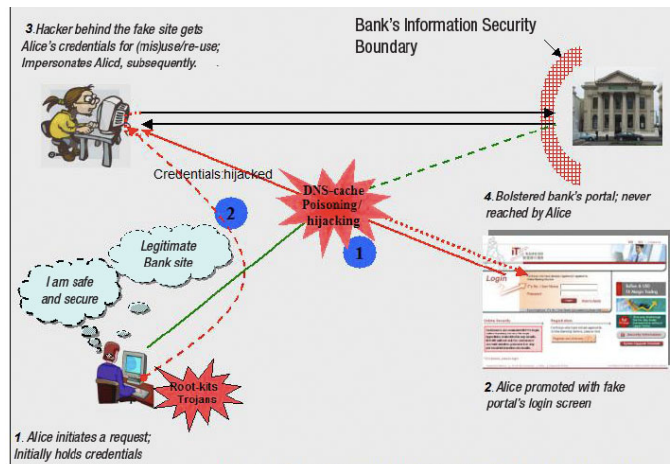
3. Hacker behind the fake site gets Alice's credentials for (mis)use/re-use; Impersonates Alicd, subsequently.

Bank's Information Security Boundary

Credentials:hijacked

2

DNS-cache Poisoning/ hijacking

1

4. Bolstered bank's portal; never reached by Alice

Legitimate Bank site

I am safe and secure

Login

Root-kits Trojans

2. Alice promoted with fake portal's login screen

1. Alice initiates a request; Initially holds credentials